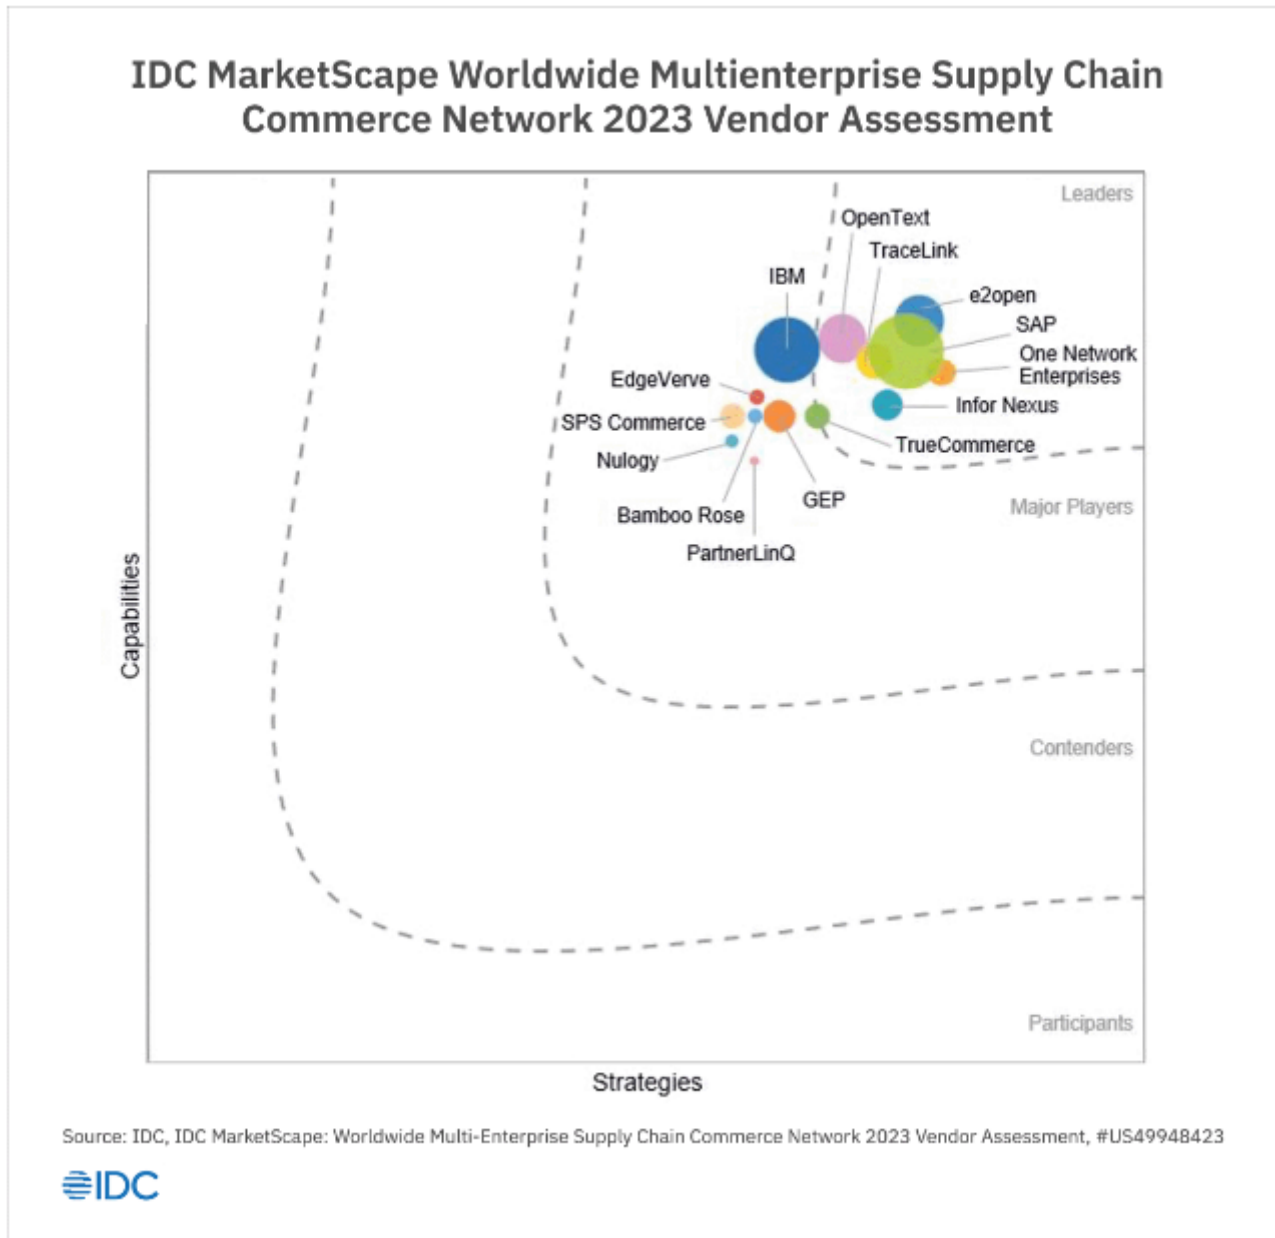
IDC MarketScape Worldwide Multienterprise Supply Chain Commerce Network 2023 Vendor Assessment

Leaders

OpenText

TraceLink

IBM

e2open

SAP

One Network Enterprises

EdgeVerve

Infor Nexus

SPS Commerce

TrueCommerce

Nulogy

GEP

Major Players

Bamboo Rose

PartnerLinQ

Capabilities

Contenders

Participants

Strategies

Source: IDC, IDC MarketScape: Worldwide Multi-Enterprise Supply Chain Commerce Network 2023 Vendor Assessment, #US49948423

IDC